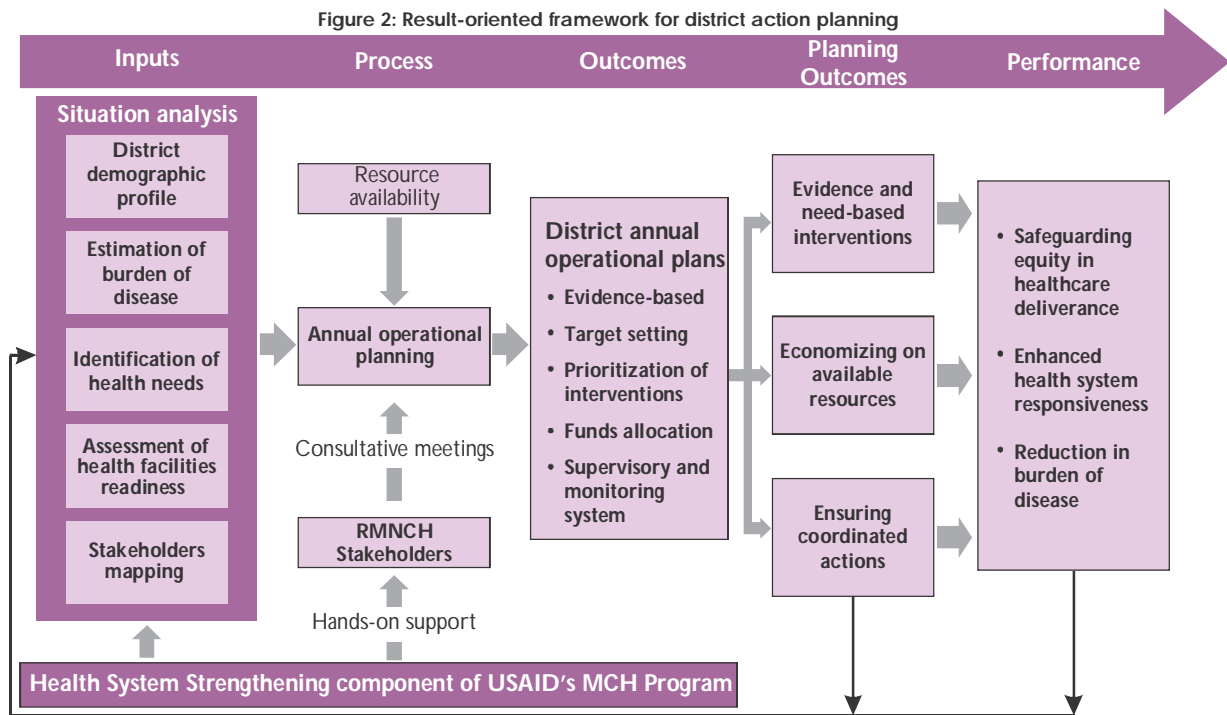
Figure 2: Result-oriented framework for district action planning

Inputs

Process

Outcomes

Planning Outcomes

Performance

Situation analysis

District demographic profile

Estimation of burden of disease

Identification of health needs

Assessment of health facilities readiness

Stakeholders mapping

Resource availability

Annual operational planning

Consultative meetings

RMNCH Stakeholders

Hands-on support

District annual operational plans

• Evidence-based

• Target setting

• Prioritization of interventions

• Funds allocation

• Supervisory and monitoring system

Evidence and need-based interventions

Economizing on available resources

Ensuring coordinated actions

• Safeguarding equity in healthcare deliverance

• Enhanced health system responsiveness

• Reduction in burden of disease

Health System Strengthening component of USAID's MCH Program